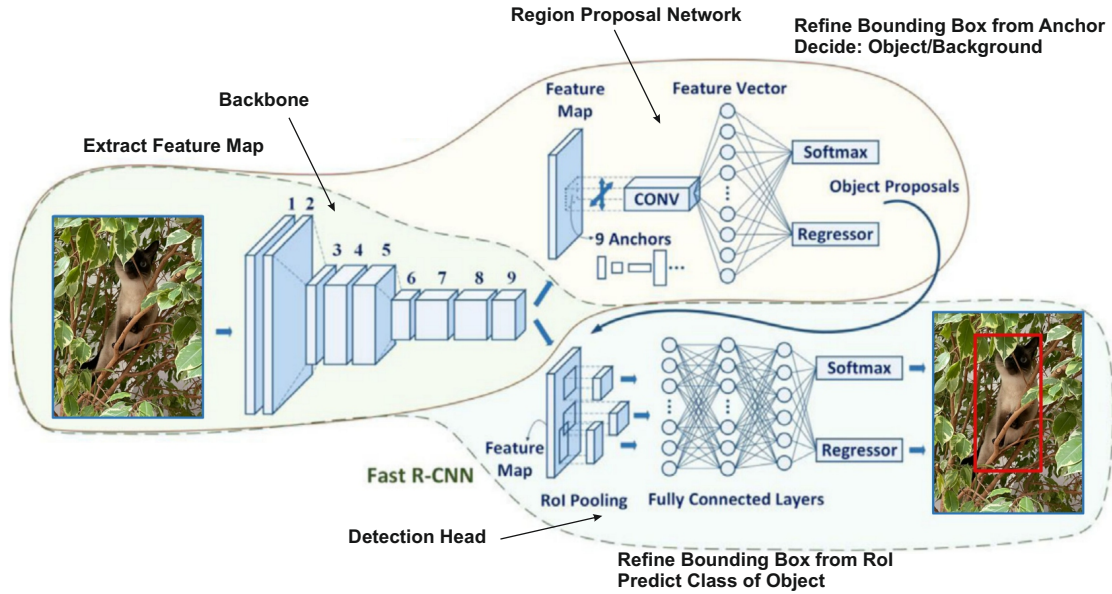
Region Proposal Network

Refine Bounding Box from Anchor
Decide: Object/Background

Backbone

Feature Map

Feature Vector

Extract Feature Map

Softmax

CONV

Object Proposals

1 2

3 4 5

9 Anchors

Regressor

6 7 8 9

Softmax

Feature Map

Regressor

Fast R-CNN

RoI Pooling

Fully Connected Layers

Detection Head

Refine Bounding Box from RoI
Predict Class of Object